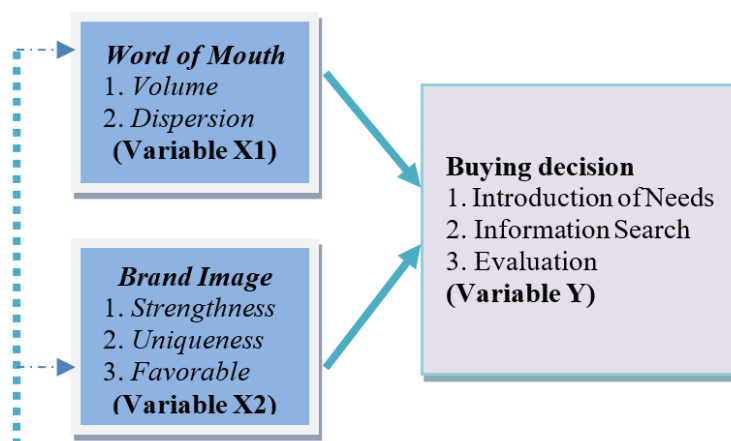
Word of Mouth
1. Volume
2. Dispersion
(Variable X1)

Brand Image
1. Strengthness
2. Uniqueness
3. Favorable
(Variable X2)

Buying decision
1. Introduction of Needs
2. Information Search
3. Evaluation
(Variable Y)